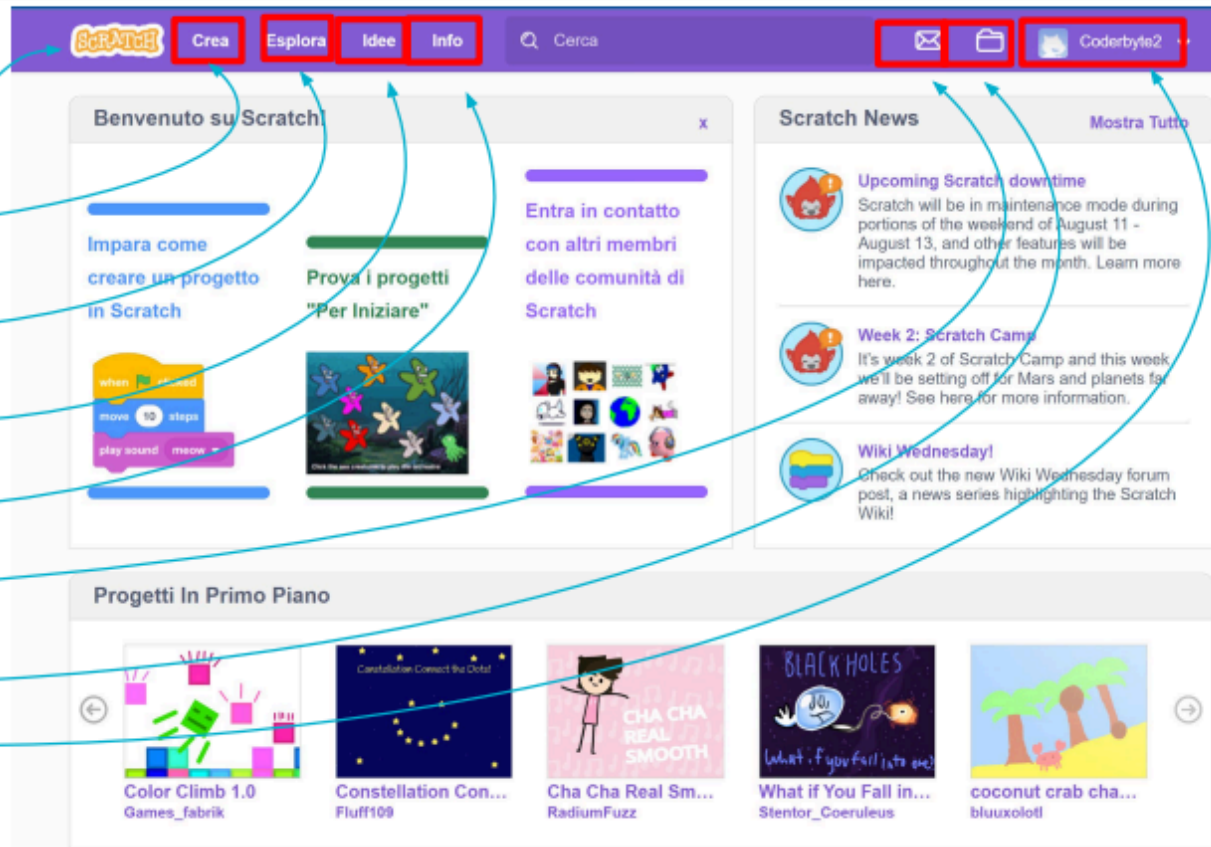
SCRATCH Crea Esplora Idee Info Cerca Coderbyte2

Benvenuto su Scratch! x

Impara come creare un progetto in Scratch

when clicked
move 10 steps
play sound meow

Prova i progetti "Per Iniziare"

Click the sea creatures to play the sound

Entra in contatto con altri membri delle comunità di Scratch

Scratch News Mostra Tutto

Upcoming Scratch downtime
Scratch will be in maintenance mode during portions of the weekend of August 11 - August 13, and other features will be impacted throughout the month. Learn more here.

Week 2: Scratch Camp
It's week 2 of Scratch Camp and this week we'll be setting off for Mars and planets far away! See here for more information.

Wiki Wednesday!
Check out the new Wiki Wednesday forum post, a news series highlighting the Scratch Wiki!

Progetti In Primo Piano

Color Climb 1.0
Games_fabrik

Constellation Connect the Dots!
Constellation Con...
Fluff109

CHA CHA REAL SMOOTH
Cha Cha Real Sm...
RadiumFuzz

BLACK HOLES
What if you fall into one
What if You Fall in...
Stentor_Coeruleus

coconut crab cha...
bluuxolotl